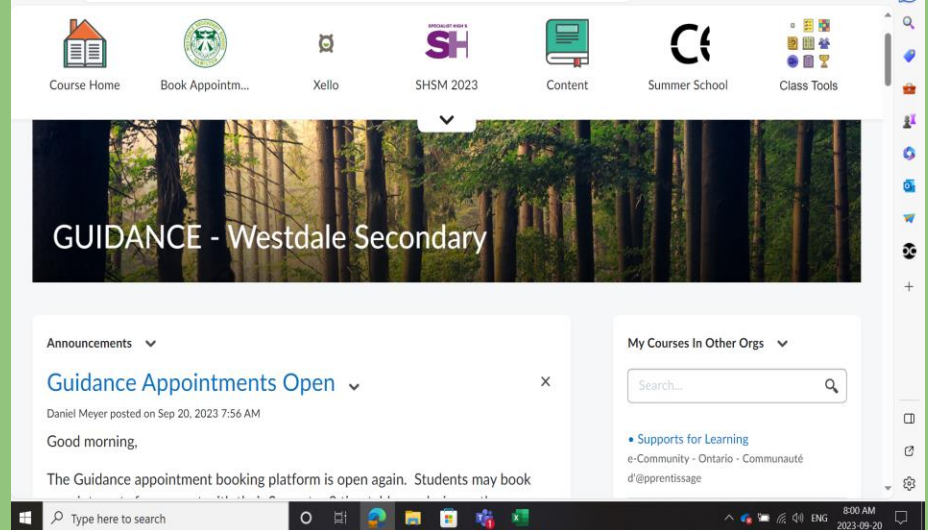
Course Home
Book Appointm...
Xello
SPECIALIST HIGH SKILLS MAJOR
SH
SHSM 2023
Content
Summer School
Class Tools

GUIDANCE - Westdale Secondary

Announcements

Guidance Appointments Open

Daniel Meyer posted on Sep 20, 2023 7:56 AM

Good morning,

The Guidance appointment booking platform is open again. Students may book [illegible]

My Courses In Other Orgs

Search...

• Supports for Learning
e-Community - Ontario - Communauté d'apprentissage

Type here to search

ENG
8:00 AM
2023-09-20